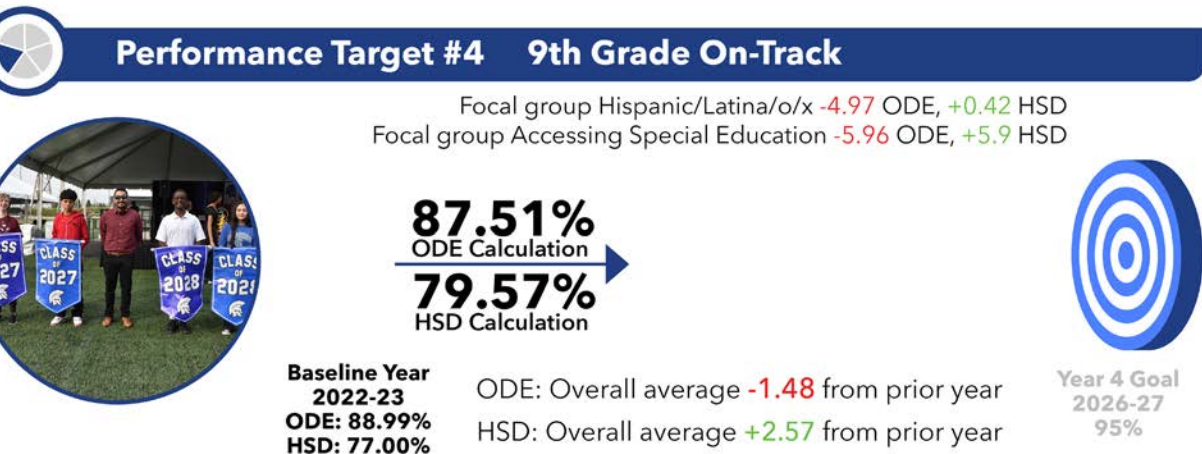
Performance Target #4 9th Grade On-Track

Focal group Hispanic/Latina/o/x -4.97 ODE, +0.42 HSD
Focal group Accessing Special Education -5.96 ODE, +5.9 HSD

CLASS 2027 CLASS OF 2027 CLASS OF 2028 CLASS OF 2026

87.51%
ODE Calculation
79.57%
HSD Calculation

Baseline Year
2022-23
ODE: 88.99%
HSD: 77.00%

ODE: Overall average -1.48 from prior year
HSD: Overall average +2.57 from prior year

Year 4 Goal
2026-27
95%